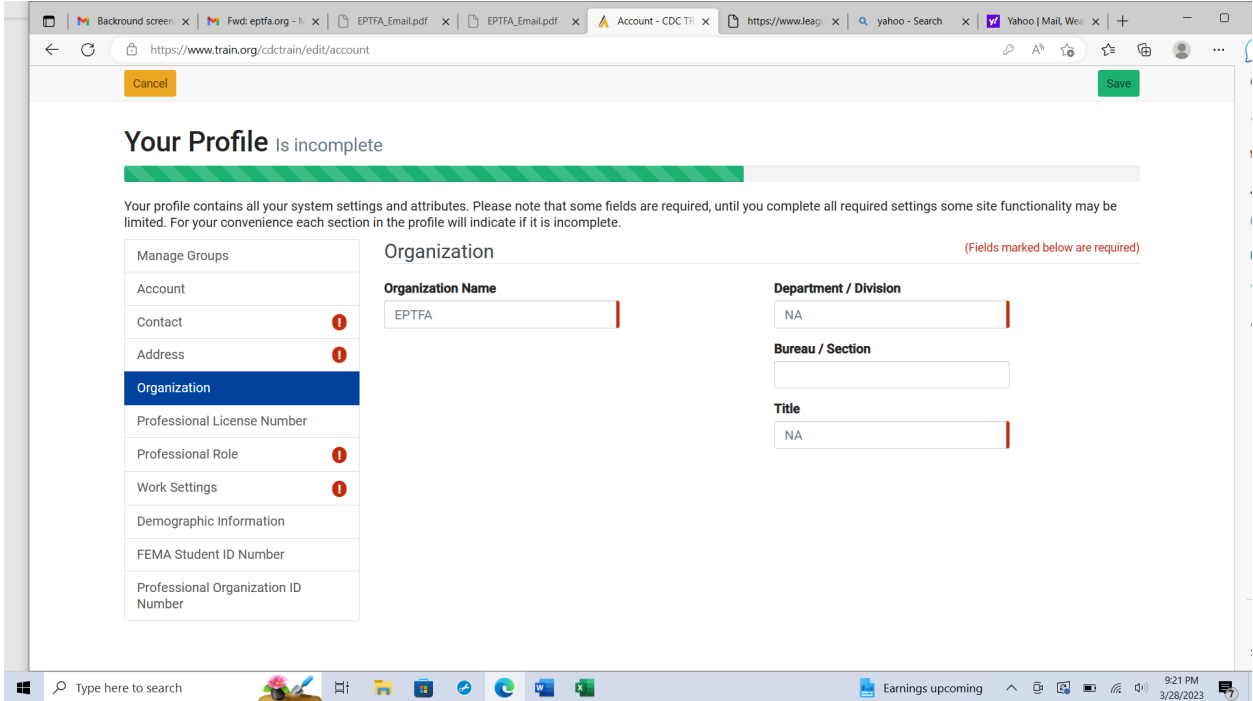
Backround screen | Fwd: eptfa.org - M | EPTFA_Email.pdf | EPTFA_Email.pdf | Account - CDC TR | https://www.leagu | yahoo - Search | Yahoo | Mail, Wea

https://www.train.org/cdctrain/edit/account

Cancel

Save

Your Profile Is incomplete

Your profile contains all your system settings and attributes. Please note that some fields are required, until you complete all required settings some site functionality may be limited. For your convenience each section in the profile will indicate if it is incomplete.

Manage Groups
Account
Contact
Address
Organization
Professional License Number
Professional Role
Work Settings
Demographic Information
FEMA Student ID Number
Professional Organization ID Number

Organization

(Fields marked below are required)

Organization Name
EPTFA

Department / Division
NA

Bureau / Section

Title
NA

Type here to search

Earnings upcoming

9:21 PM
3/28/2023